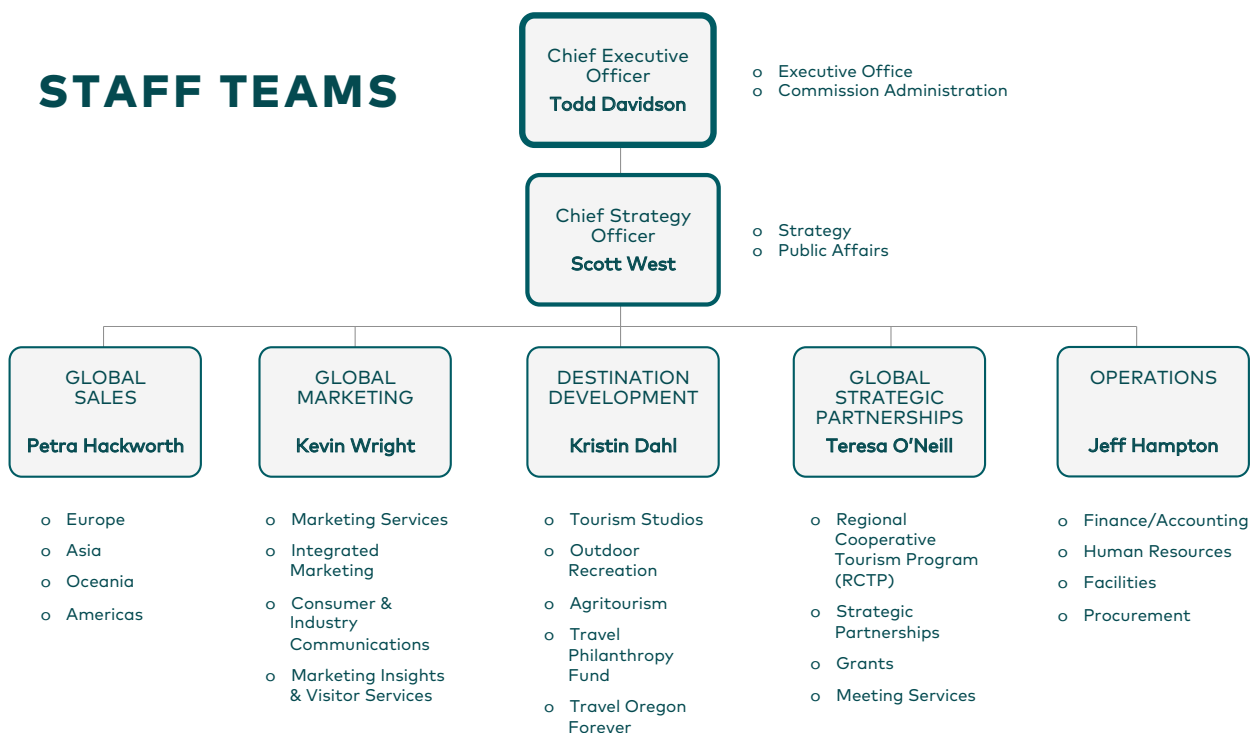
STAFF TEAMS

Chief Executive Officer
Todd Davidson

o Executive Office
o Commission Administration

Chief Strategy Officer
Scott West

o Strategy
o Public Affairs

GLOBAL SALES
Petra Hackworth

o Europe
o Asia
o Oceania
o Americas

GLOBAL MARKETING
Kevin Wright

o Marketing Services
o Integrated Marketing
o Consumer & Industry Communications
o Marketing Insights & Visitor Services

DESTINATION DEVELOPMENT
Kristin Dahl

o Tourism Studios
o Outdoor Recreation
o Agritourism
o Travel Philanthropy Fund
o Travel Oregon Forever

GLOBAL STRATEGIC PARTNERSHIPS
Teresa O'Neill

o Regional Cooperative Tourism Program (RCTP)
o Strategic Partnerships
o Grants
o Meeting Services

OPERATIONS
Jeff Hampton

o Finance/Accounting
o Human Resources
o Facilities
o Procurement